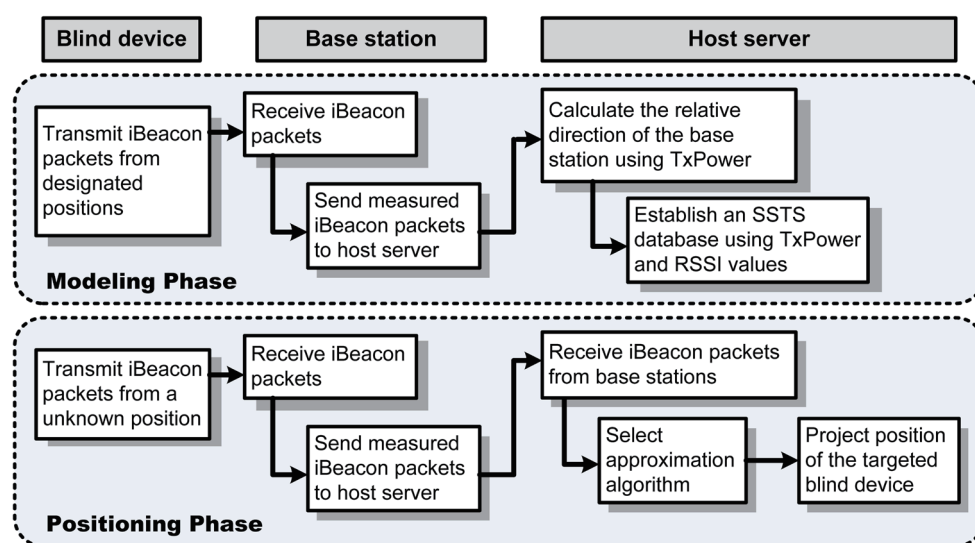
Blind device

Base station

Host server

Transmit iBeacon packets from designated positions

Receive iBeacon packets

Send measured iBeacon packets to host server

Calculate the relative direction of the base station using TxPower

Establish an SSTS database using TxPower and RSSI values

Modeling Phase

Transmit iBeacon packets from a unknown position

Receive iBeacon packets

Send measured iBeacon packets to host server

Receive iBeacon packets from base stations

Select approximation algorithm

Project position of the targeted blind device

Positioning Phase